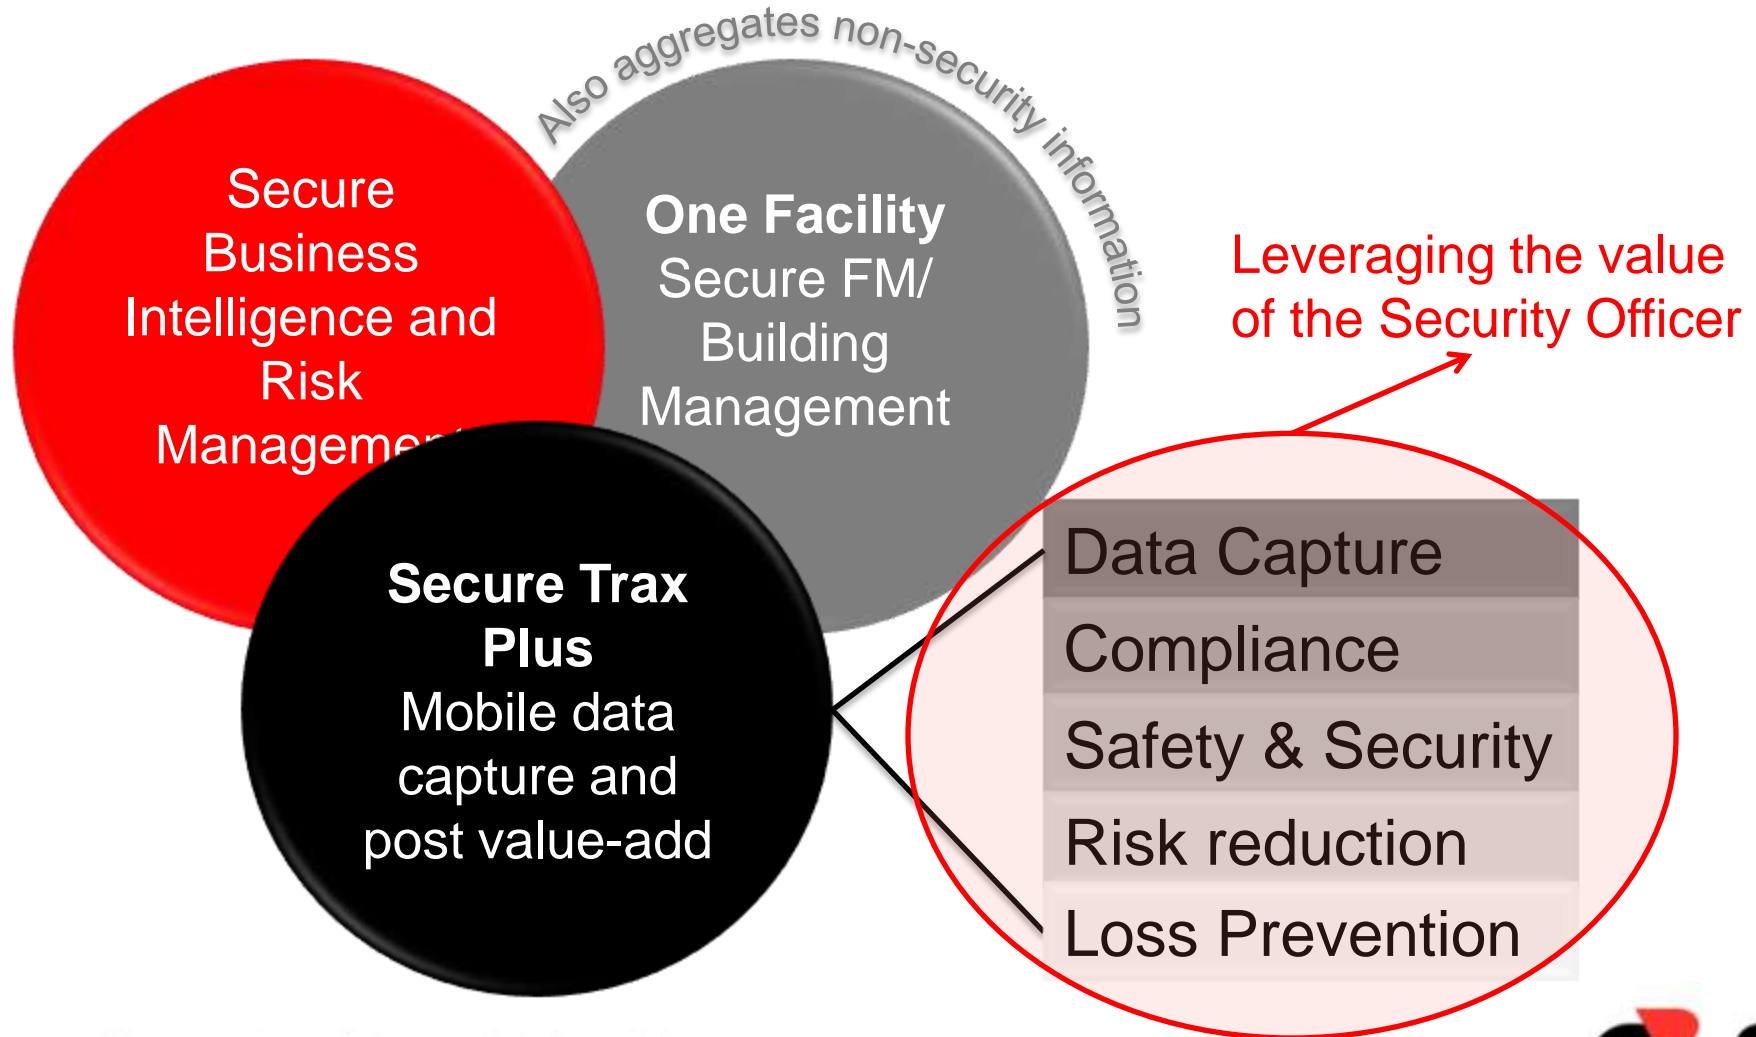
Also aggregates non-security information

Secure Business Intelligence and Risk Managem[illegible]

One Facility
Secure FM/ Building Management

Leveraging the value of the Security Officer

Secure Trax Plus
Mobile data capture and post value-add

Data Capture
Compliance
Safety & Security
Risk reduction
Loss Prevention